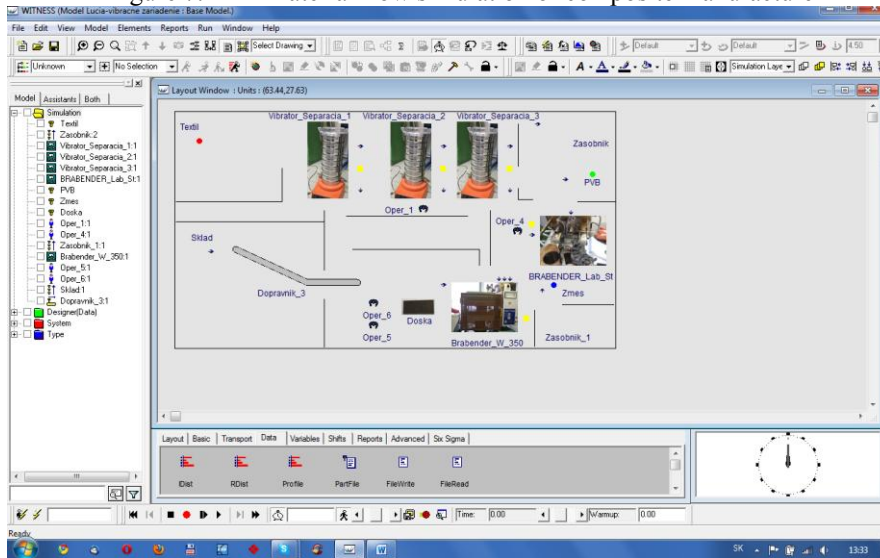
WITNESS (Model Lucia-vibracne zariadenie : Base Model.)
File Edit View Model Elements Reports Run Window Help

Select Drawing
Default Default 4.50
Unknown No Selection Simulation Laye

Model Assistants Both
Simulation
Textil
Zasobnik:2
Vibrator_Separacia_1:1
Vibrator_Separacia_2:1
Vibrator_Separacia_3:1
BRABENDER_Lab_St:1
PVB
Zmes
Doska
Oper_1:1
Oper_4:1
Zasobnik_1:1
Brabender_W_350:1
Oper_5:1
Oper_6:1
Sklad:1
Dopravnik_3:1
Designer(Data)
System
Type

Layout Window : Units : (63.44,27.63)

Textil
Vibrator_Separacia_1
Vibrator_Separacia_2
Vibrator_Separacia_3
Zasobnik
PVB
Oper_1
Oper_4
Sklad
BRABENDER_Lab_St
Zmes
Dopravnik_3
Oper_6
Doska
Oper_5
Brabender_W_350
Zasobnik_1

Layout Basic Transport Data Variables Shifts Reports Advanced Six Sigma
IDist RDist Profile PartFile FileWrite FileRead

Time: 0.00
Warmup: 0.00

Ready
SK 13:33